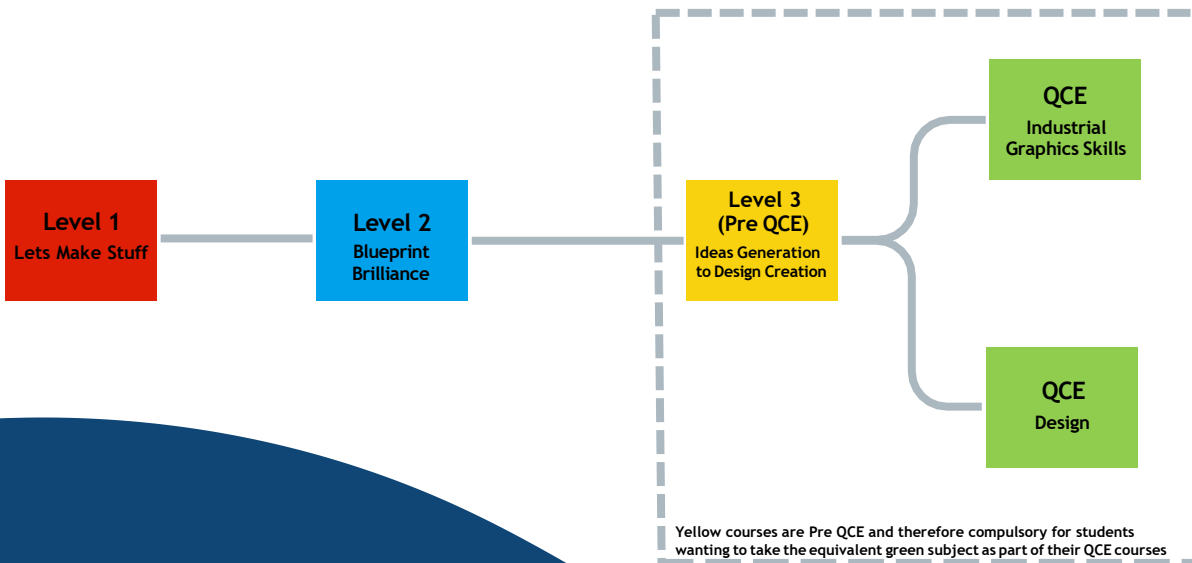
Level 1
Lets Make Stuff

Level 2
Blueprint Brilliance

Level 3
(Pre QCE)
Ideas Generation to Design Creation

QCE
Industrial Graphics Skills

QCE
Design

Yellow courses are Pre QCE and therefore compulsory for students wanting to take the equivalent green subject as part of their QCE courses